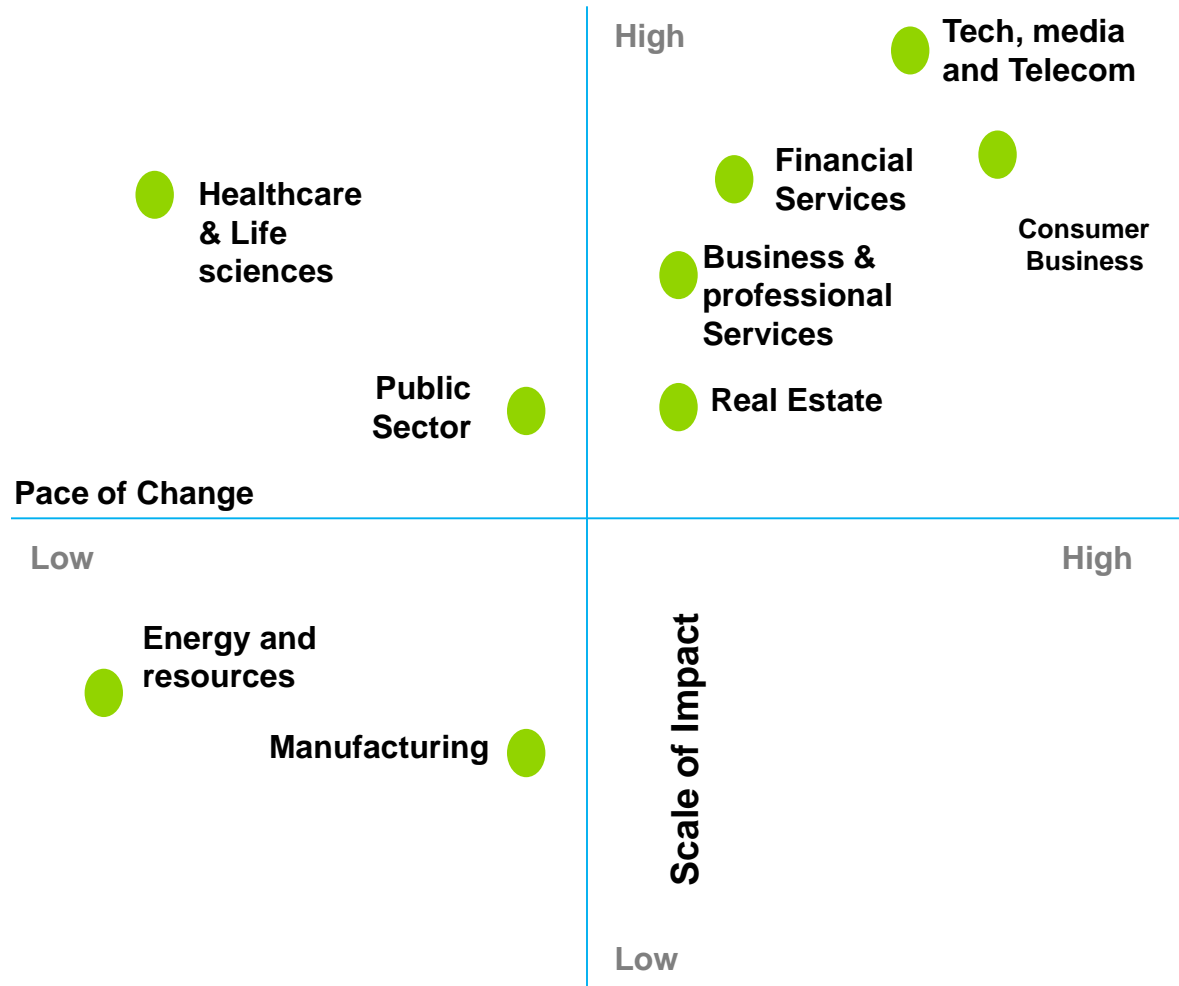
High

Tech, media and Telecom

Financial Services

Consumer Business

Healthcare & Life sciences

Business & professional Services

Public Sector

Real Estate

Pace of Change

Low

High

Energy and resources

Manufacturing

Scale of Impact

Low